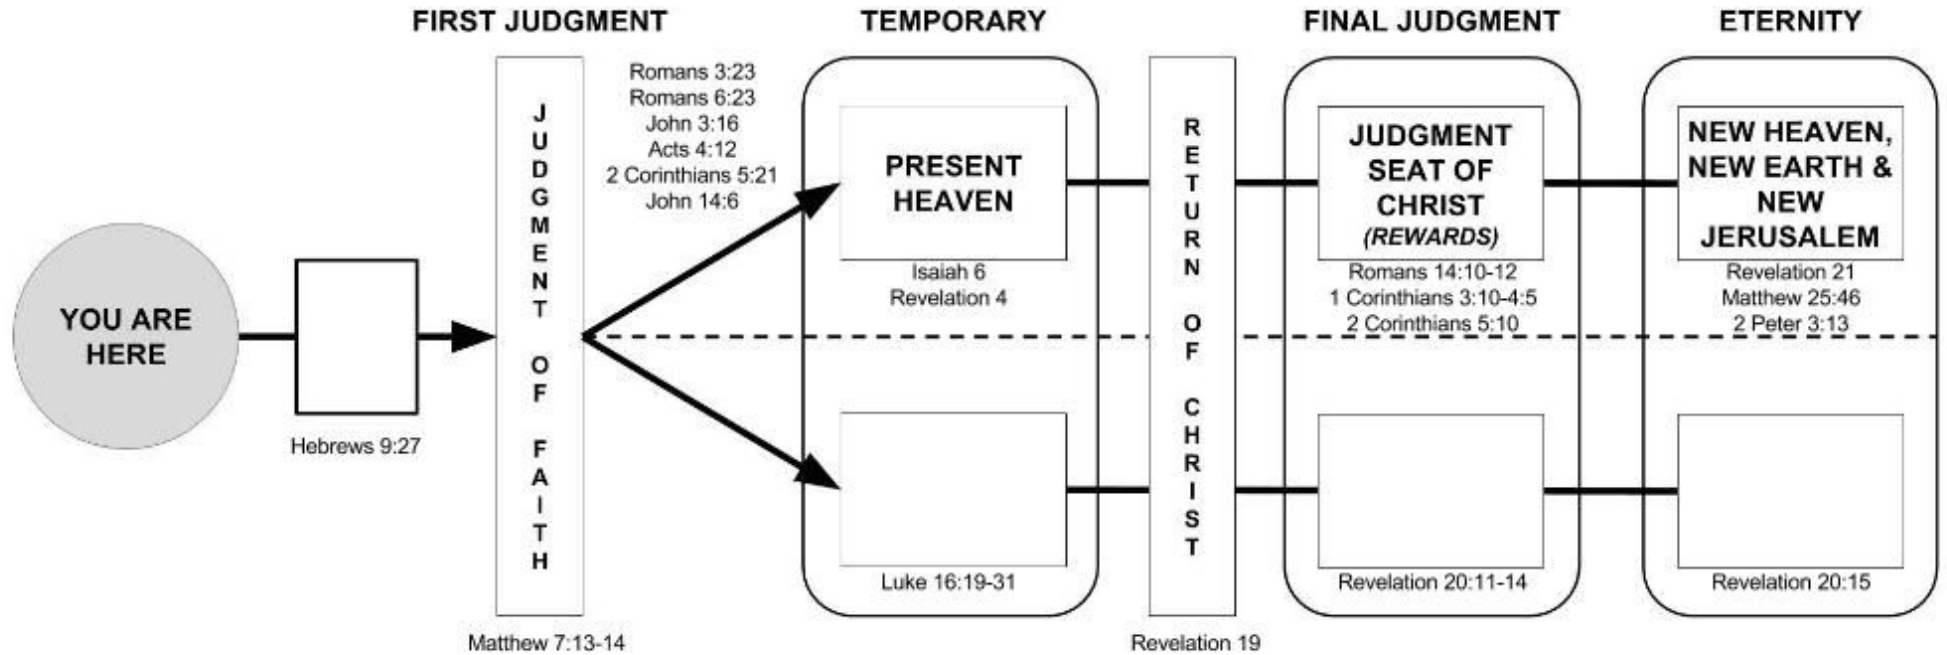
FIRST JUDGMENT

TEMPORARY

FINAL JUDGMENT

ETERNITY

YOU ARE HERE

Hebrews 9:27

JUDGMENT OF FAITH

Matthew 7:13-14

Romans 3:23
Romans 6:23
John 3:16
Acts 4:12
2 Corinthians 5:21
John 14:6

PRESENT HEAVEN

Isaiah 6
Revelation 4

Luke 16:19-31

RETURN OF CHRIST

Revelation 19

JUDGMENT SEAT OF CHRIST
(REWARDS)

Romans 14:10-12
1 Corinthians 3:10-4:5
2 Corinthians 5:10

Revelation 20:11-14

NEW HEAVEN, NEW EARTH & NEW JERUSALEM

Revelation 21
Matthew 25:46
2 Peter 3:13

Revelation 20:15